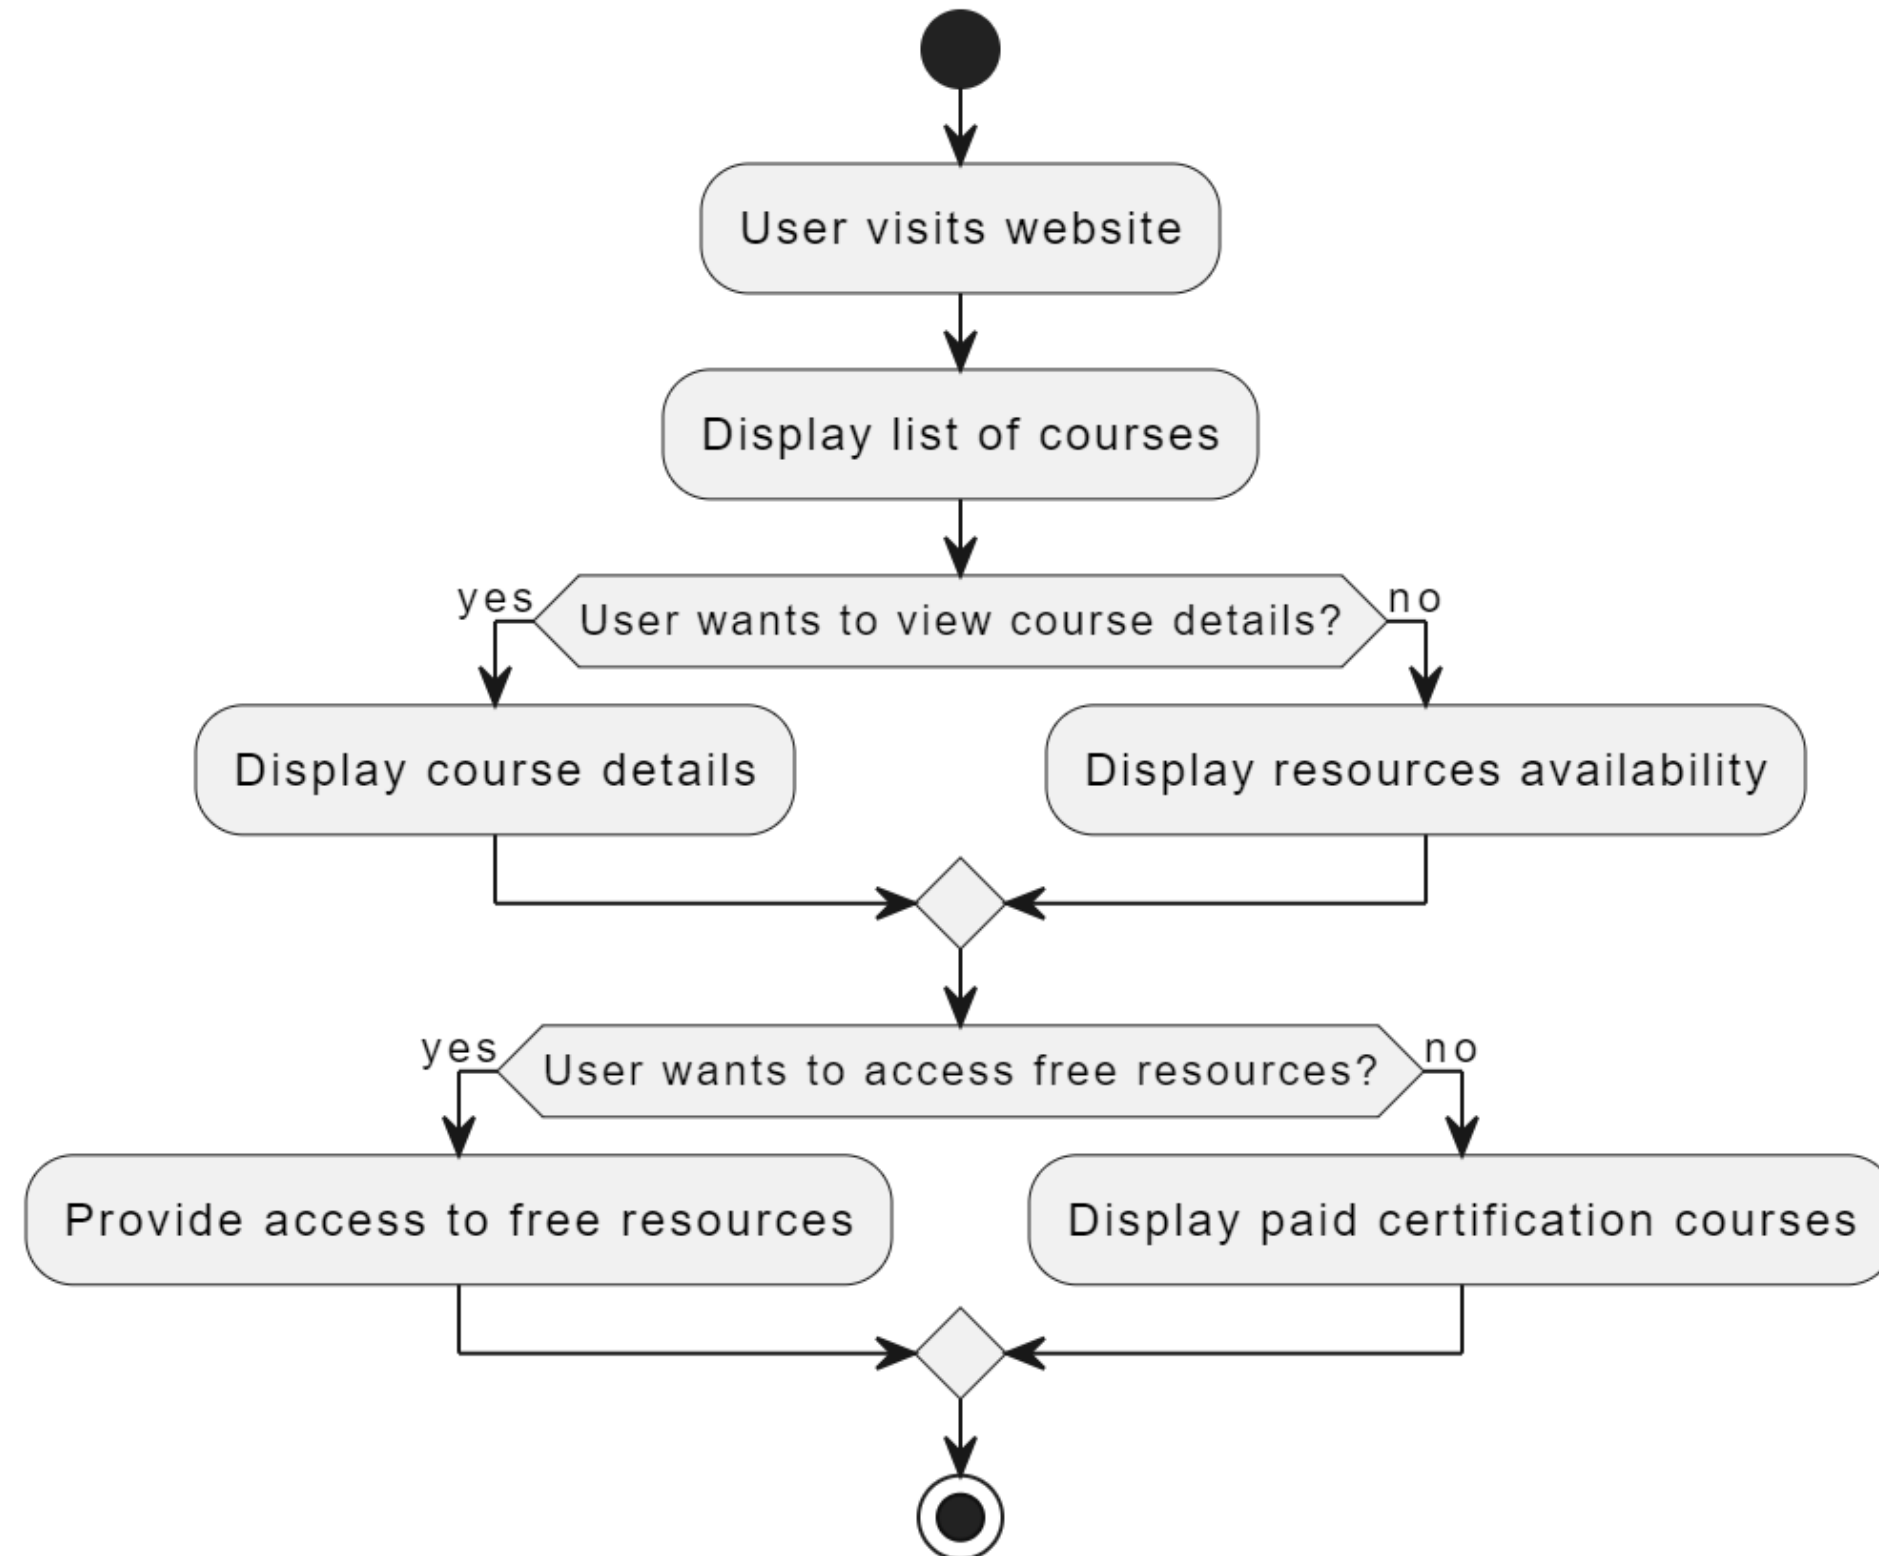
User visits website

Display list of courses

yes

User wants to view course details?

no

Display course details

Display resources availability

yes

User wants to access free resources?

no

Provide access to free resources

Display paid certification courses